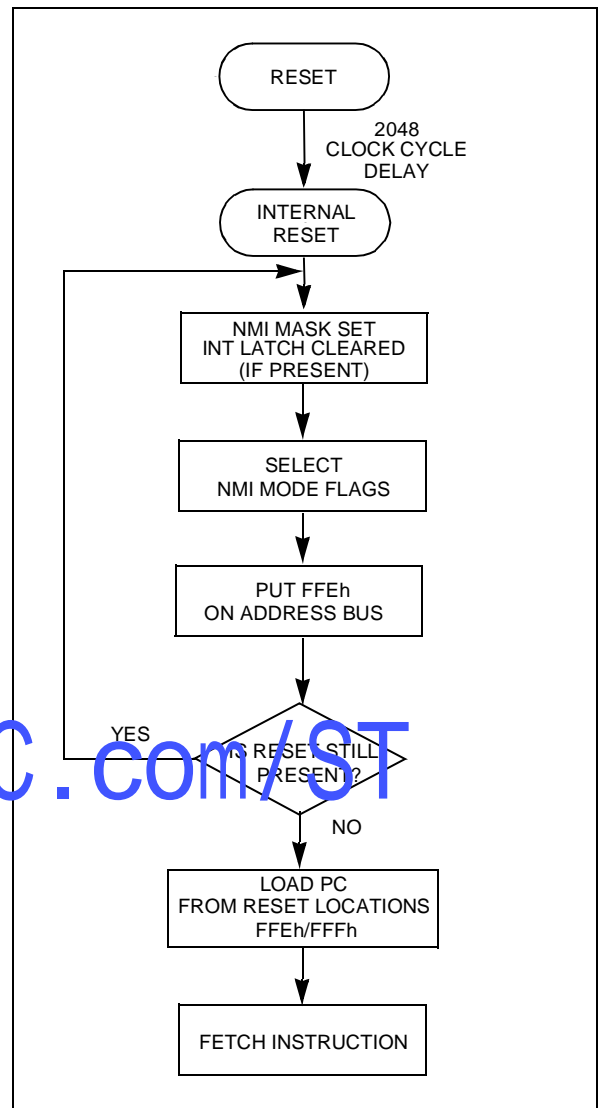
RESET

2048 CLOCK CYCLE DELAY

INTERNAL RESET

NMI MASK SET INT LATCH CLEARED (IF PRESENT)

SELECT NMI MODE FLAGS

PUT FFEh ON ADDRESS BUS

YES

IS RESET STILL PRESENT?

c.com/ST

NO

LOAD PC FROM RESET LOCATIONS FFEh/FFFh

FETCH INSTRUCTION